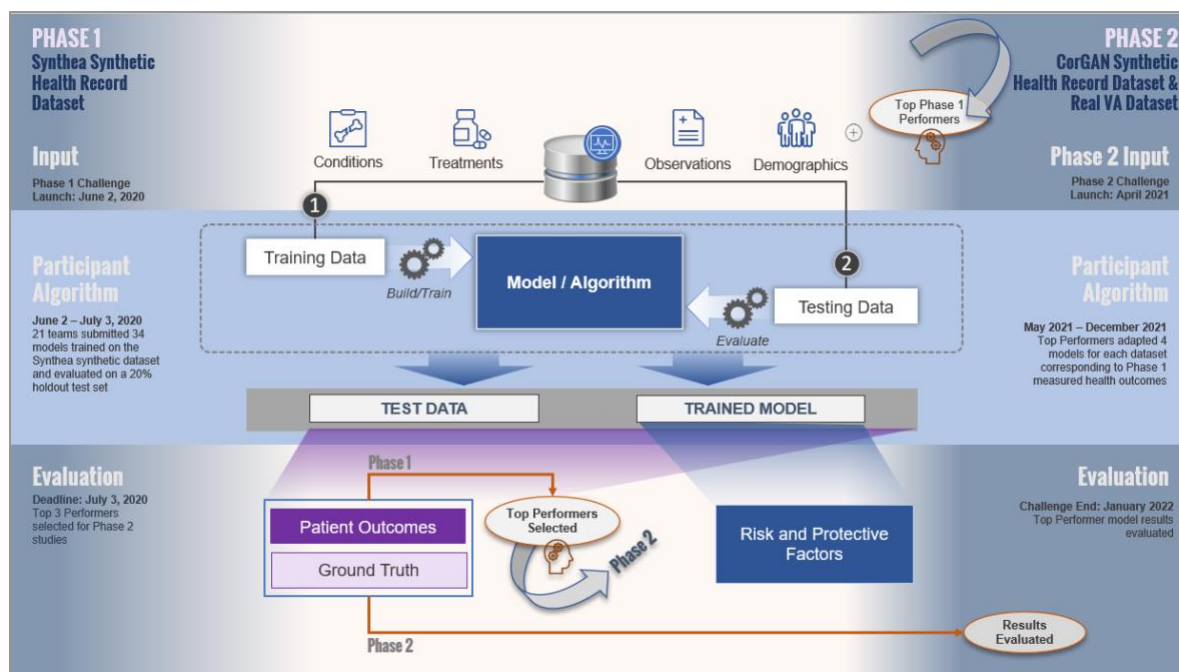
PHASE 1
Synthea Synthetic Health Record Dataset

PHASE 2
CorGAN Synthetic Health Record Dataset & Real VA Dataset

Top Phase 1 Performers

Input
Phase 1 Challenge Launch: June 2, 2020

Conditions
Treatments
Observations
Demographics

Phase 2 Input
Phase 2 Challenge Launch: April 2021

1
Training Data
Build/Train
Model / Algorithm
2
Testing Data
Evaluate

Participant Algorithm
June 2 – July 3, 2020
21 teams submitted 34 models trained on the Synthea synthetic dataset and evaluated on a 20% holdout test set

Participant Algorithm
May 2021 – December 2021
Top Performers adapted 4 models for each dataset corresponding to Phase 1 measured health outcomes

TEST DATA
TRAINED MODEL

Evaluation
Deadline: July 3, 2020
Top 3 Performers selected for Phase 2 studies

Phase 1
Patient Outcomes
Ground Truth
Top Performers Selected
Phase 2
Risk and Protective Factors

Evaluation
Challenge End: January 2022
Top Performer model results evaluated

Phase 2
Results Evaluated